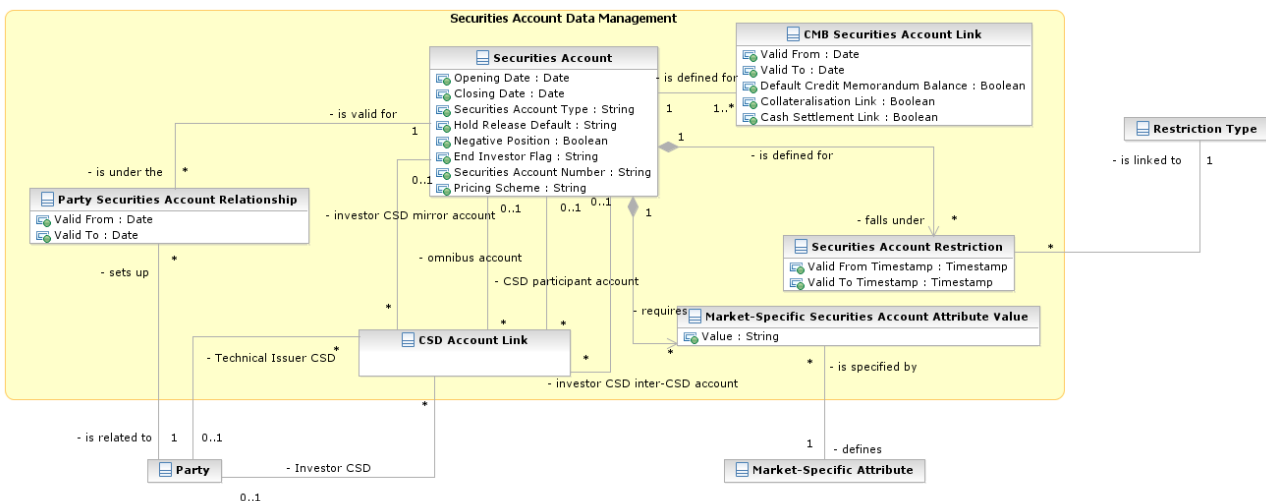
Securities Account Data Management

Securities Account
Opening Date : Date
Closing Date : Date
Securities Account Type : String
Hold Release Default : String
Negative Position : Boolean
End Investor Flag : String
Securities Account Number : String
Pricing Scheme : String

CMB Securities Account Link
Valid From : Date
Valid To : Date
Default Credit Memorandum Balance : Boolean
Collateralisation Link : Boolean
Cash Settlement Link : Boolean

- is defined for
1
1..*

Restriction Type

- is linked to
1

- is valid for
1

- is under the
*

Party Securities Account Relationship
Valid From : Date
Valid To : Date

1
- is defined for

0..1
- investor CSD mirror account
0..1
0..1
0..1
1

- falls under
*

Securities Account Restriction
Valid From Timestamp : Timestamp
Valid To Timestamp : Timestamp

*

- sets up
*

- omnibus account
- CSD participant account

*

- requires

Market-Specific Securities Account Attribute Value
Value : String

*
*
*

- Technical Issuer CSD
*

CSD Account Link

*
*
- is specified by

- investor CSD inter-CSD account

*

- is related to
1
0..1

1
- defines

Party
- Investor CSD

Market-Specific Attribute

0..1